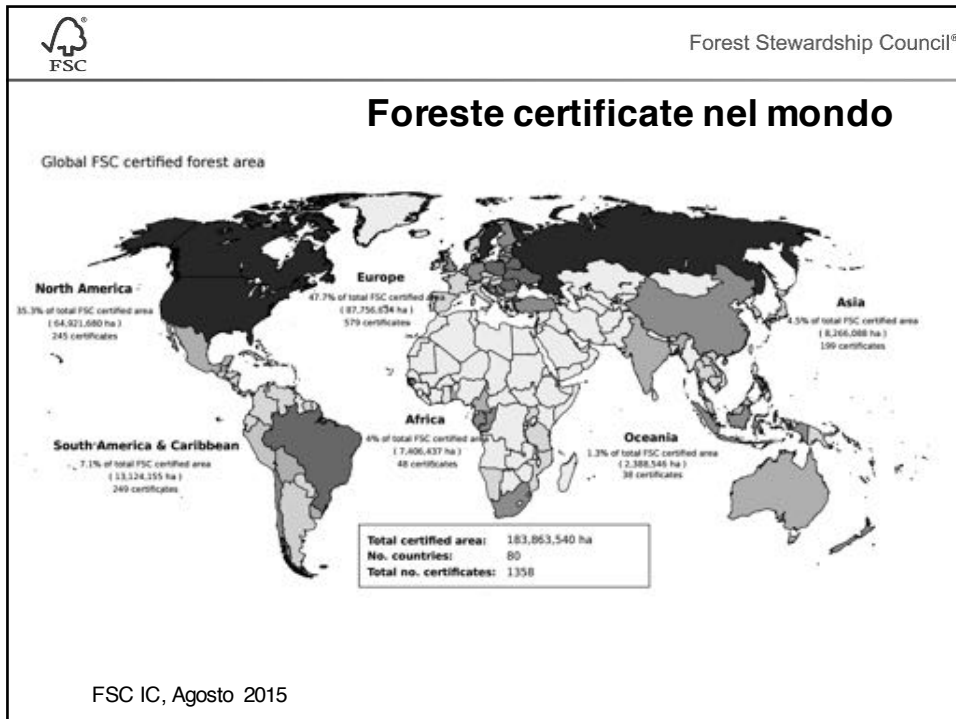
FSC

Forest Stewardship Council®

**Foreste certificate nel mondo**

Global FSC certified forest area

North America
35.3% of total FSC certified area
( 64,921,680 ha )
245 certificates

Europe
47.7% of total FSC certified area
( 87,756,834 ha )
579 certificates

Asia
4.5% of total FSC certified area
( 8,266,088 ha )
199 certificates

Africa
4% of total FSC certified area
( 7,406,437 ha )
48 certificates

South America & Caribbean
7.1% of total FSC certified area
( 13,124,155 ha )
249 certificates

Oceania
1.3% of total FSC certified area
( 2,388,546 ha )
38 certificates

| | |
|---|---|
| Total certified area: | 183,863,540 ha |
| No. countries: | 80 |
| Total no. certificates: | 1358 |

FSC IC, Agosto 2015